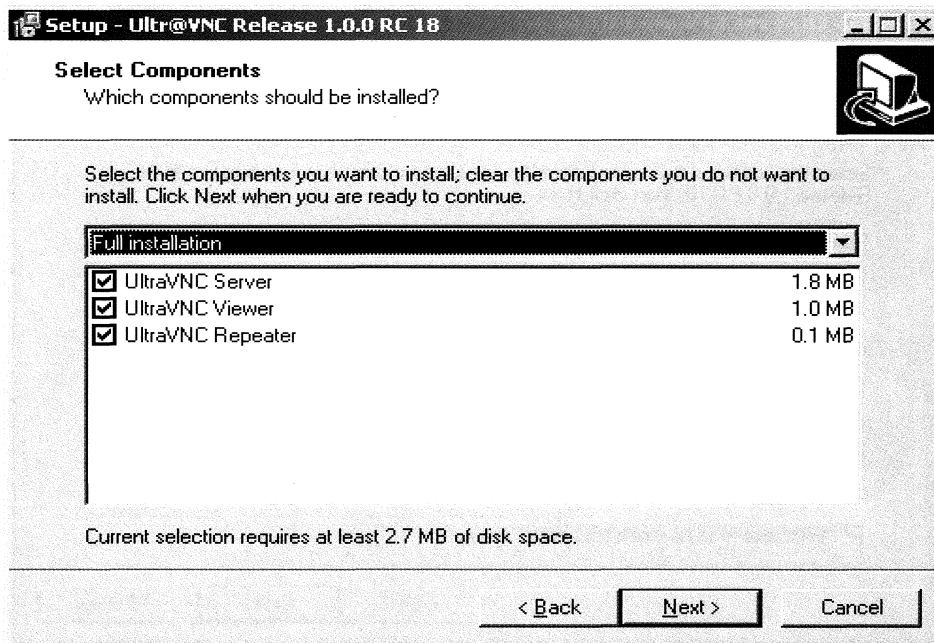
Setup - Ultr@VNC Release 1.0.0 RC 18

Select Components
Which components should be installed?

Select the components you want to install; clear the components you do not want to install. Click Next when you are ready to continue.

Full installation

| | |
|---|---|
| ☑ UltraVNC Server | 1.8 MB |
| ☑ UltraVNC Viewer | 1.0 MB |
| ☑ UltraVNC Repeater | 0.1 MB |

Current selection requires at least 2.7 MB of disk space.

< Back Next > Cancel